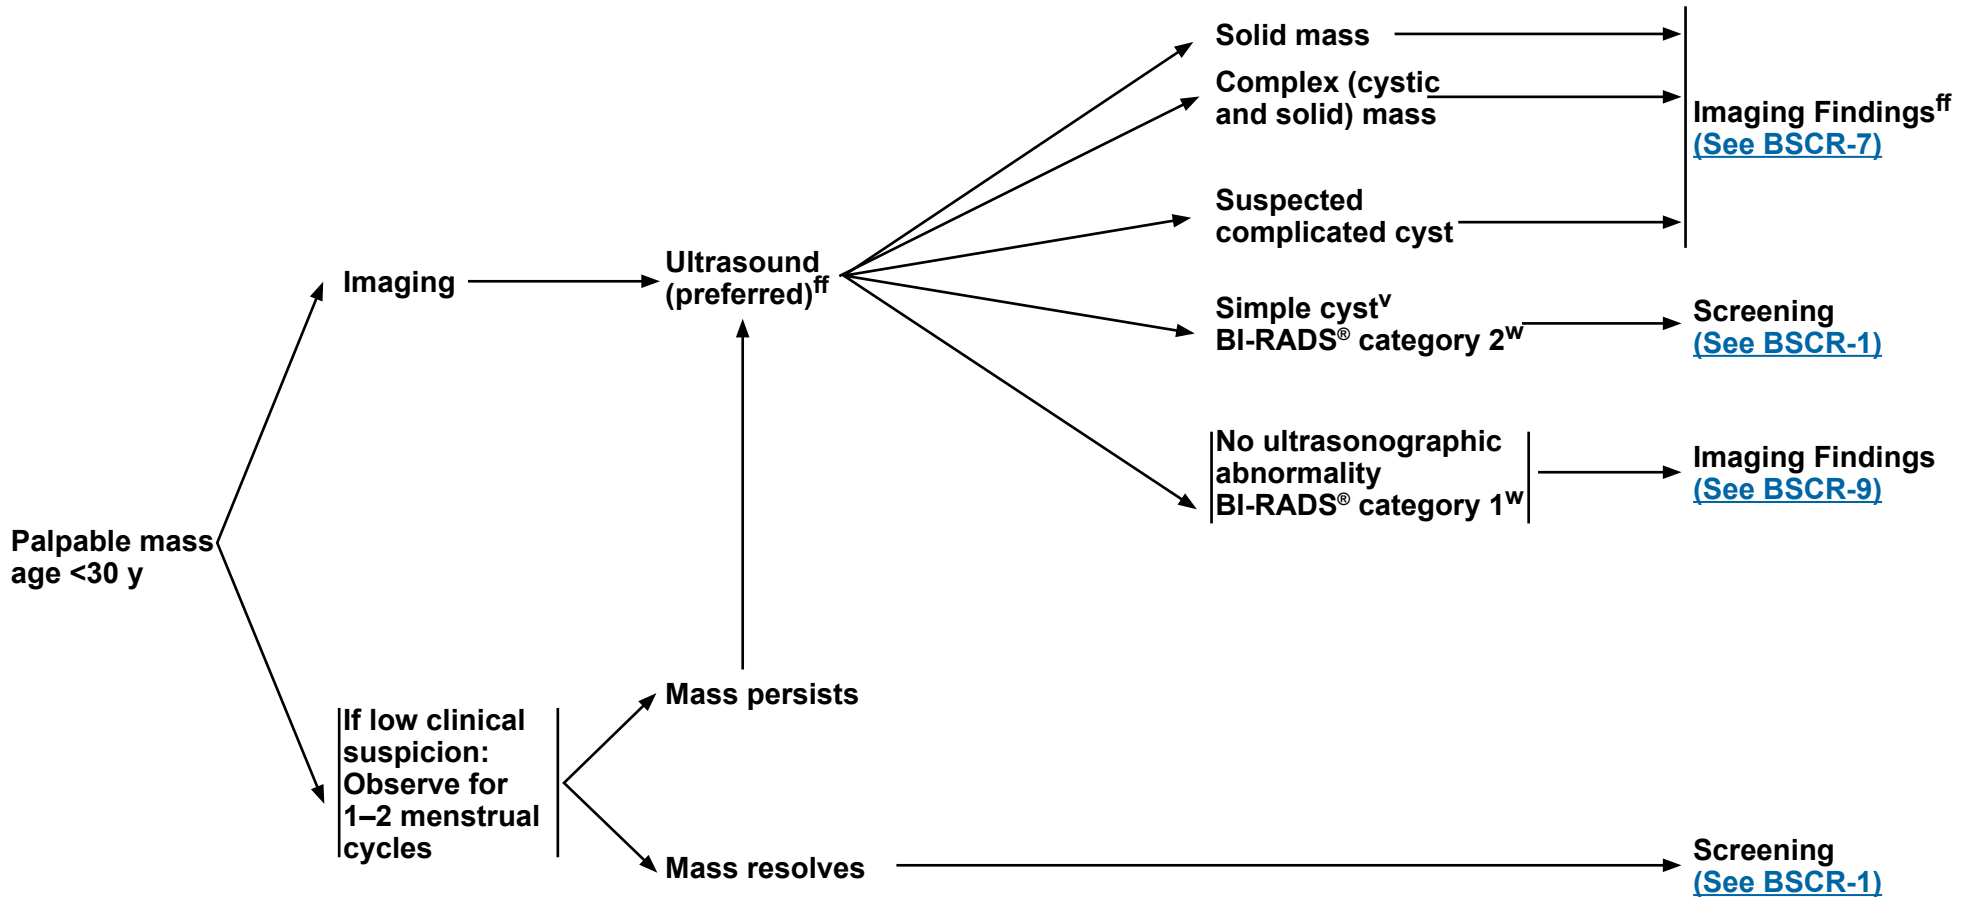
Palpable mass age <30 y

Imaging

Ultrasound (preferred)$^{ff}$

Solid mass

Complex (cystic and solid) mass

Suspected complicated cyst

Imaging Findings$^{ff}$
(See BSCR-7)

Simple cyst$^{v}$
BI-RADS® category 2$^{w}$

Screening
(See BSCR-1)

No ultrasonographic abnormality
BI-RADS® category 1$^{w}$

Imaging Findings
(See BSCR-9)

If low clinical suspicion: Observe for 1–2 menstrual cycles

Mass persists

Mass resolves

Screening
(See BSCR-1)